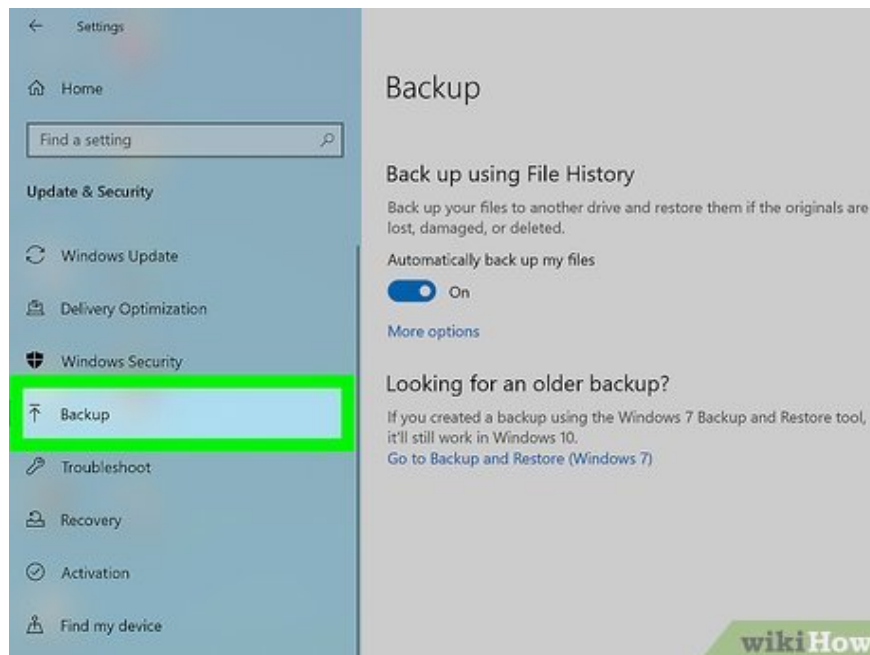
Settings

Home

Find a setting

Update & Security

Windows Update

Delivery Optimization

Windows Security

Backup

Troubleshoot

Recovery

Activation

Find my device

Backup

Back up using File History

Back up your files to another drive and restore them if the originals are lost, damaged, or deleted.

Automatically back up my files

On

More options

Looking for an older backup?

If you created a backup using the Windows 7 Backup and Restore tool, it'll still work in Windows 10.

Go to Backup and Restore (Windows 7)

wikiHow